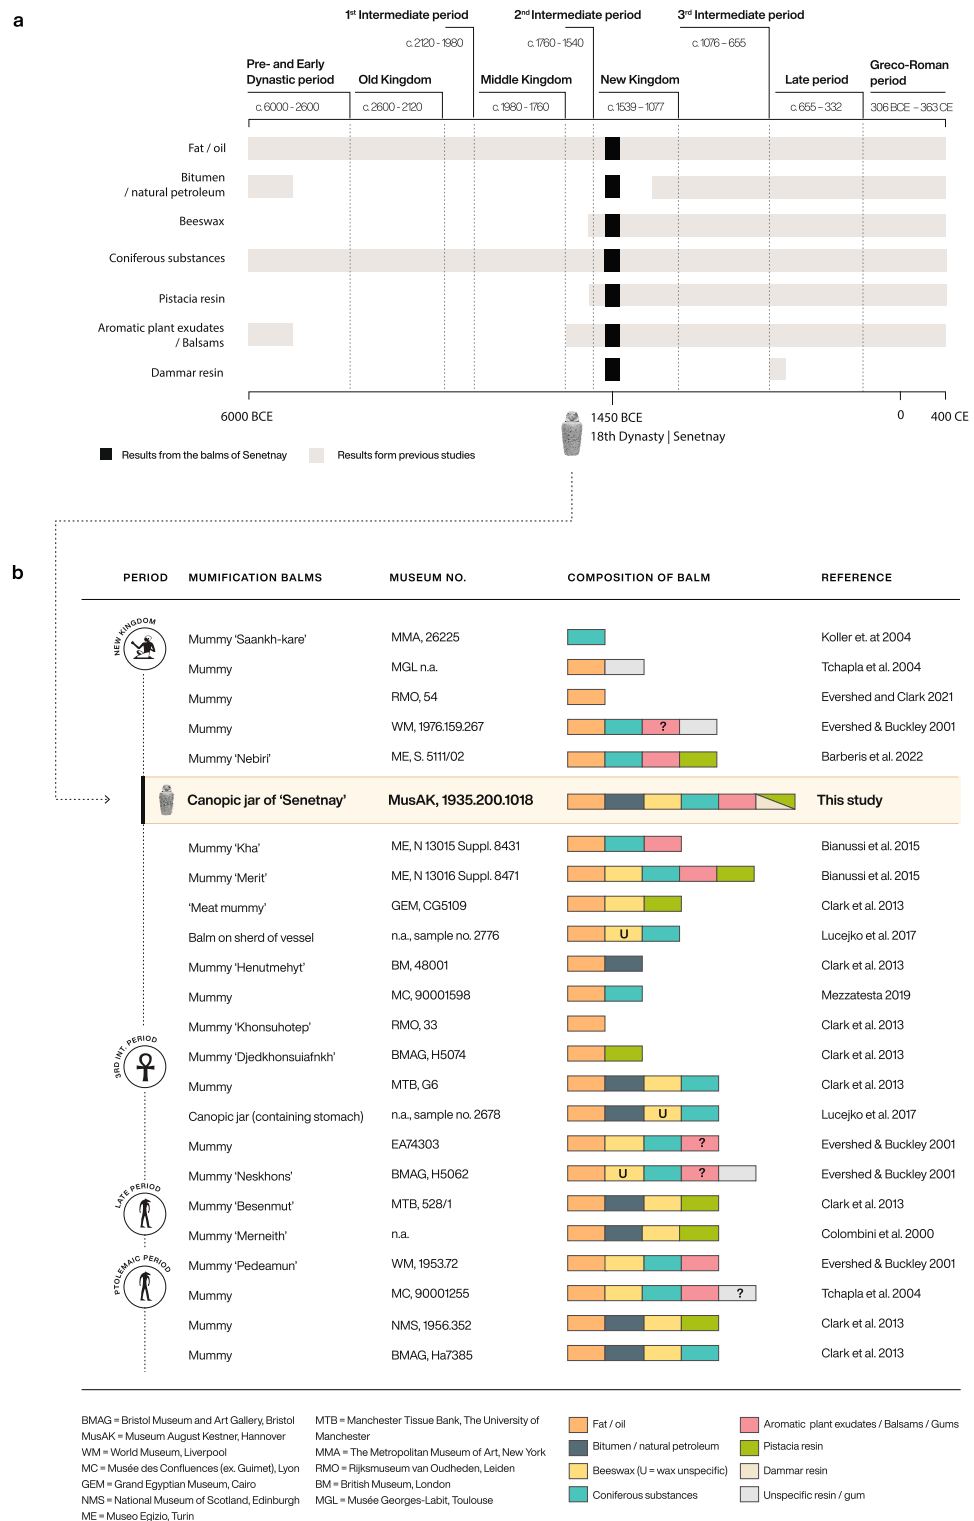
a

1st Intermediate period
c. 2120 - 1980

2nd Intermediate period
c. 1760 - 1540

3rd Intermediate period
c. 1076 - 655

Pre- and Early Dynastic period
c. 6000 - 2600

Old Kingdom
c. 2600 - 2120

Middle Kingdom
c. 1980 - 1760

New Kingdom
c. 1539 – 1077

Late period
c. 655 – 332

Greco-Roman period
306 BCE – 363 CE

Fat / oil
Bitumen / natural petroleum
Beeswax
Coniferous substances
Pistacia resin
Aromatic plant exudates / Balsams
Dammar resin

6000 BCE
1450 BCE
18th Dynasty | Senetnay
0
400 CE

Results from the balms of Senetnay
Results form previous studies

b

| PERIOD | MUMIFICATION BALMS | MUSEUM NO. | COMPOSITION OF BALM | REFERENCE |
|---|---|---|---|---|
| NEW KINGDOM | Mummy 'Saankh-kare' | MMA, 26225 | | Koller et. at 2004 |
| | Mummy | MGL n.a. | | Tchapla et al. 2004 |
| | Mummy | RMO, 54 | | Evershed and Clark 2021 |
| | Mummy | WM, 1976.159.267 | ? | Evershed & Buckley 2001 |
| | Mummy 'Nebiri' | ME, S. 5111/02 | | Barberis et al. 2022 |
| | Canopic jar of 'Senetnay' | MusAK, 1935.200.1018 | | This study |
| | Mummy 'Kha' | ME, N 13015 Suppl. 8431 | | Bianussi et al. 2015 |
| | Mummy 'Merit' | ME, N 13016 Suppl. 8471 | | Bianussi et al. 2015 |
| | 'Meat mummy' | GEM, CG5109 | | Clark et al. 2013 |
| | Balm on sherd of vessel | n.a., sample no. 2776 | U | Lucejko et al. 2017 |
| | Mummy 'Henutmehyt' | BM, 48001 | | Clark et al. 2013 |
| | Mummy | MC, 90001598 | | Mezzatesta 2019 |
| | Mummy 'Khonsuhotep' | RMO, 33 | | Clark et al. 2013 |
| 3RD INT. PERIOD | Mummy 'Djedkhonsuiafnkh' | BMAG, H5074 | | Clark et al. 2013 |
| | Mummy | MTB, G6 | | Clark et al. 2013 |
| | Canopic jar (containing stomach) | n.a., sample no. 2678 | U | Lucejko et al. 2017 |
| | Mummy | EA74303 | ? | Evershed & Buckley 2001 |
| | Mummy 'Neskhons' | BMAG, H5062 | U ? | Evershed & Buckley 2001 |
| LATE PERIOD | Mummy 'Besenmut' | MTB, 528/1 | | Clark et al. 2013 |
| | Mummy 'Merneith' | n.a. | | Colombini et al. 2000 |
| PTOLEMAIC PERIOD | Mummy 'Pedeamun' | WM, 1953.72 | | Evershed & Buckley 2001 |
| | Mummy | MC, 90001255 | ? | Tchapla et al. 2004 |
| | Mummy | NMS, 1956.352 | | Clark et al. 2013 |
| | Mummy | BMAG, Ha7385 | | Clark et al. 2013 |

BMAG = Bristol Museum and Art Gallery, Bristol
MusAK = Museum August Kestner, Hannover
WM = World Museum, Liverpool
MC = Musée des Confluences (ex. Guimet), Lyon
GEM = Grand Egyptian Museum, Cairo
NMS = National Museum of Scotland, Edinburgh
ME = Museo Egizio, Turin

MTB = Manchester Tissue Bank, The University of Manchester
MMA = The Metropolitan Museum of Art, New York
RMO = Rijksmuseum van Oudheden, Leiden
BM = British Museum, London
MGL = Musée Georges-Labit, Toulouse

Fat / oil
Bitumen / natural petroleum
Beeswax (U = wax unspecific)
Coniferous substances
Aromatic plant exudates / Balsams / Gums
Pistacia resin
Dammar resin
Unspecific resin / gum